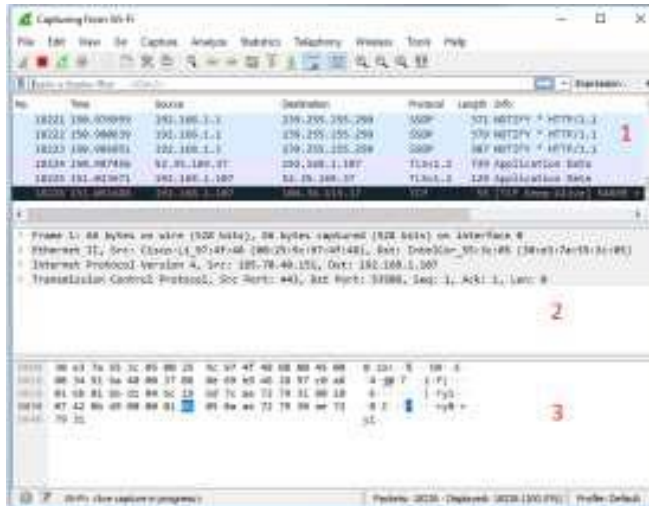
Capturing from Wi-Fi

File Edit View Go Capture Analyze Statistics Telephony Wireless Tools Help

Apply a display filter ... <Ctrl-/>

Expression...

| No. | Time | Source | Destination | Protocol | Length | Info |
|---|---|---|---|---|---|---|
| 18221 | 150.959999 | 192.168.1.1 | 239.255.255.250 | SSDP | 371 | NOTIFY * HTTP/1.1 |
| 18222 | 150.960039 | 192.168.1.1 | 239.255.255.250 | SSDP | 370 | NOTIFY * HTTP/1.1 |
| 18223 | 150.960051 | 192.168.1.1 | 239.255.255.250 | SSDP | 367 | NOTIFY * HTTP/1.1 |
| 18224 | 150.987936 | 52.35.160.37 | 192.168.1.107 | TLSv1.2 | 789 | Application Data |
| 18225 | 151.013671 | 192.168.1.107 | 52.35.160.37 | TLSv1.2 | 120 | Application Data |
| 18226 | 151.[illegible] | 192.168.1.107 | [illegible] | TCP | 55 | [TCP Keep-Alive] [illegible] |

1

Frame 1: 66 bytes on wire (528 bits), 66 bytes captured (528 bits) on interface 0
Ethernet II, Src: Cisco-Li_97:4f:40 (00:25:9c:97:4f:40), Dst: IntelCor_55:5c:05 ([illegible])
Internet Protocol Version 4, Src: 185.70.40.151, Dst: 192.168.1.107
Transmission Control Protocol, Src Port: 443, Dst Port: 53900, Seq: 1, Ack: 1, Len: 0

2

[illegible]

3

Wi-Fi: <live capture in progress> | Packets: 18226 · Displayed: 18226 (100.0%) | Profile: Default